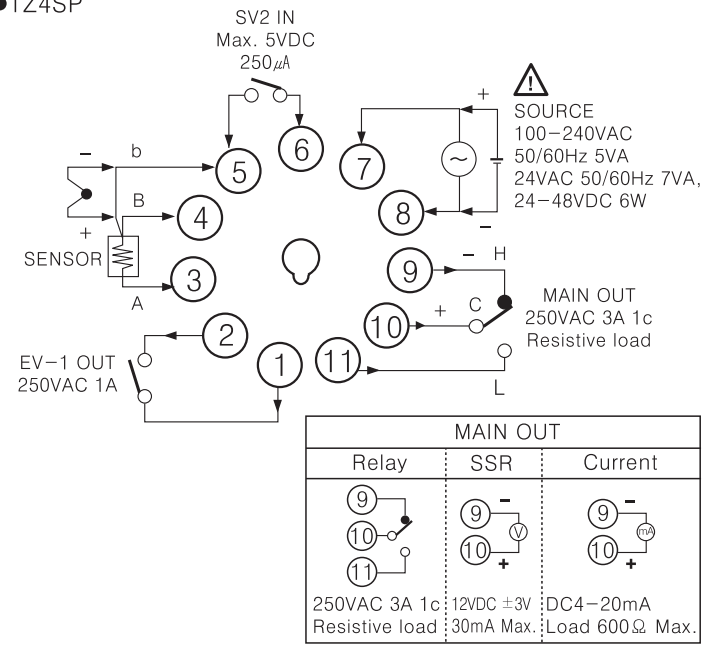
●TZ4SP

SV2 IN
Max. 5VDC
250$\mu$A

SOURCE
100−240VAC
50/60Hz 5VA
24VAC 50/60Hz 7VA,
24−48VDC 6W

+
−

−
b
B
+
SENSOR
A

5
6
7
8
4
3
9
10
11
2
1

− H
+ C
L

MAIN OUT
250VAC 3A 1c
Resistive load

EV−1 OUT
250VAC 1A

| MAIN OUT | | |
|---|---|---|
| Relay | SSR | Current |
| 9 10 11 | 9 − V 10 + | 9 − mA 10 + |
| 250VAC 3A 1c Resistive load | 12VDC ±3V 30mA Max. | DC4−20mA Load 600Ω Max. |